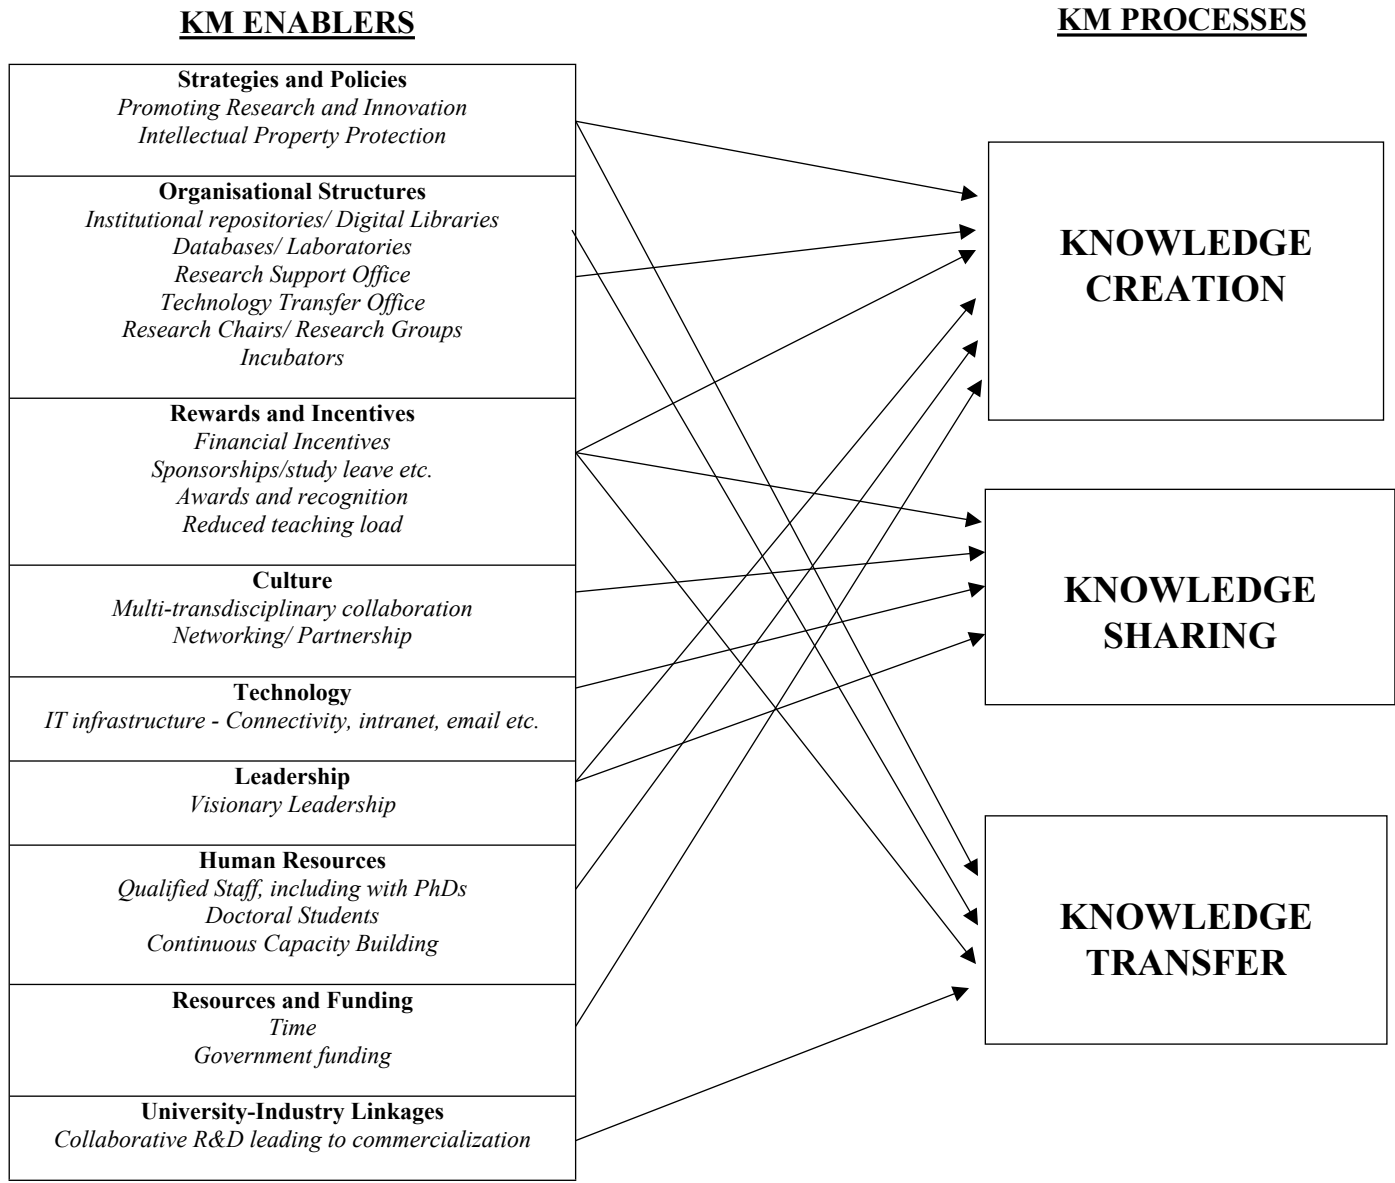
KM ENABLERS

KM PROCESSES

Strategies and Policies
Promoting Research and Innovation
Intellectual Property Protection

Organisational Structures
Institutional repositories/ Digital Libraries
Databases/ Laboratories
Research Support Office
Technology Transfer Office
Research Chairs/ Research Groups
Incubators

Rewards and Incentives
Financial Incentives
Sponsorships/study leave etc.
Awards and recognition
Reduced teaching load

Culture
Multi-transdisciplinary collaboration
Networking/ Partnership

Technology
IT infrastructure - Connectivity, intranet, email etc.

Leadership
Visionary Leadership

Human Resources
Qualified Staff, including with PhDs
Doctoral Students
Continuous Capacity Building

Resources and Funding
Time
Government funding

University-Industry Linkages
Collaborative R&D leading to commercialization

KNOWLEDGE CREATION

KNOWLEDGE SHARING

KNOWLEDGE TRANSFER